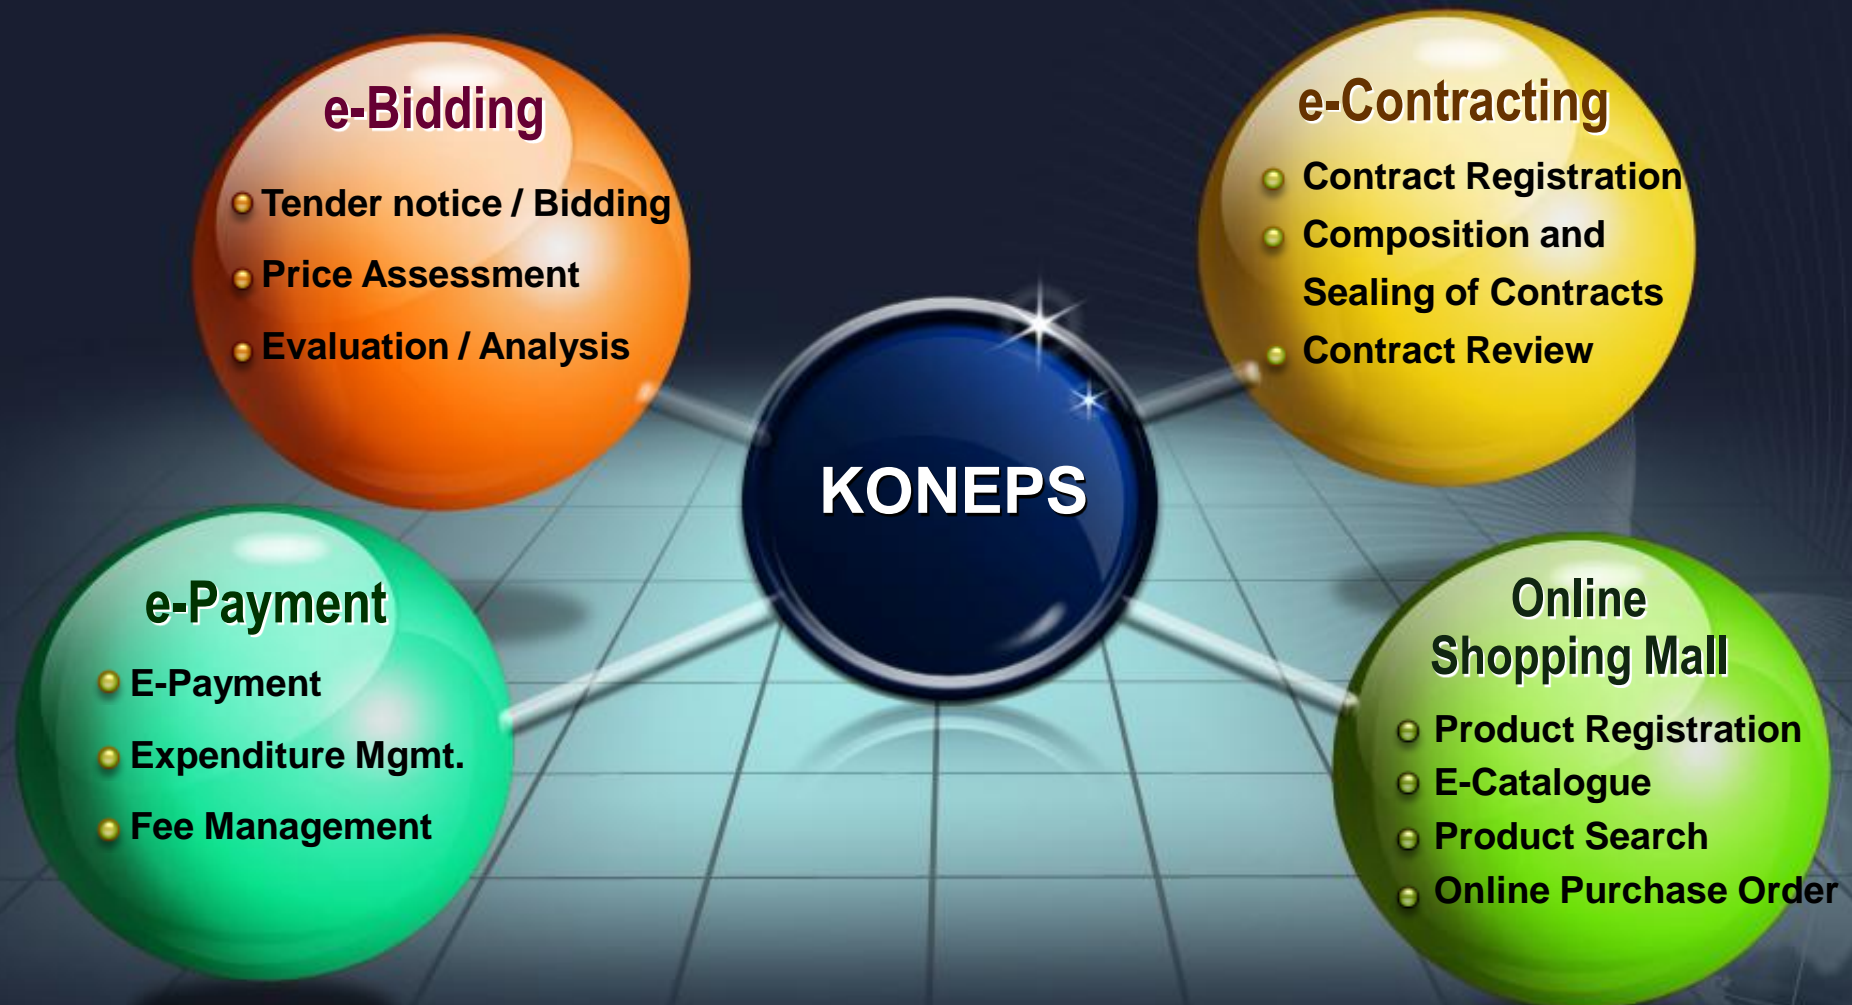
e-Bidding

Tender notice / Bidding

Price Assessment

Evaluation / Analysis

e-Contracting

Contract Registration

Composition and Sealing of Contracts

Contract Review

KONEPS

e-Payment

E-Payment

Expenditure Mgmt.

Fee Management

Online Shopping Mall

Product Registration

E-Catalogue

Product Search

Online Purchase Order